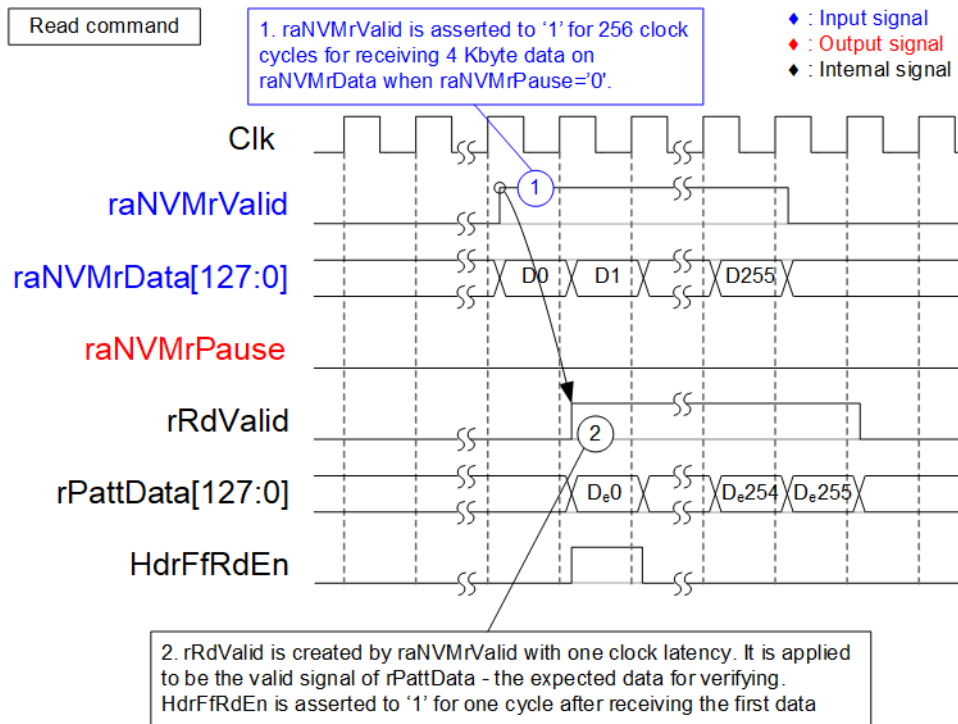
Read command

1. raNVMrValid is asserted to '1' for 256 clock cycles for receiving 4 Kbyte data on raNVMrData when raNVMrPause='0'.

♦ : Input signal
♦ : Output signal
♦ : Internal signal

Clk

raNVMrValid

1

raNVMrData[127:0]

D0

D1

D255

raNVMrPause

rRdValid

2

rPattData[127:0]

$D_e0$

$D_e254$

$D_e255$

HdrFfRdEn

2. rRdValid is created by raNVMrValid with one clock latency. It is applied to be the valid signal of rPattData - the expected data for verifying. HdrFfRdEn is asserted to '1' for one cycle after receiving the first data